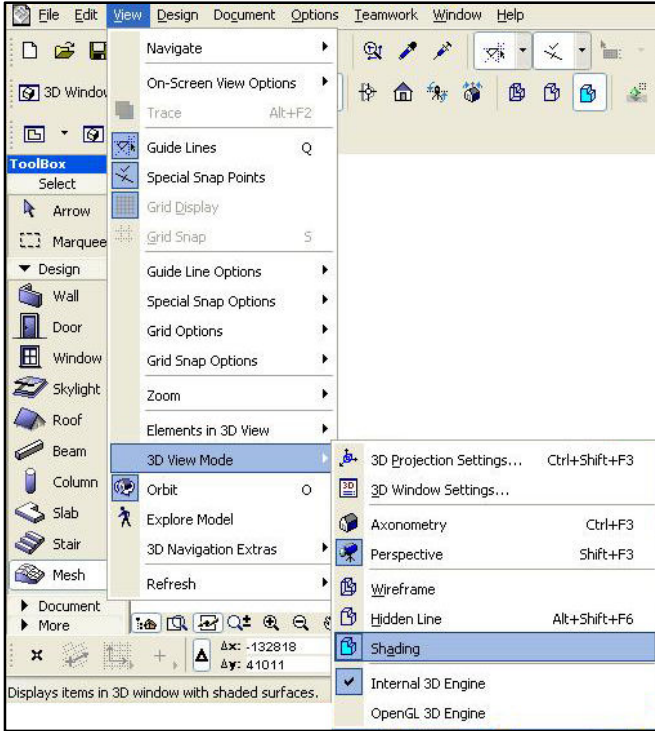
File Edit View Design Document Options Teamwork Window Help

3D Window

ToolBox
Select
Arrow
Marquee
Design
Wall
Door
Window
Skylight
Roof
Beam
Column
Slab
Stair
Mesh
Document
More

Navigate
On-Screen View Options
Trace Alt+F2
Guide Lines Q
Special Snap Points
Grid Display
Grid Snap S
Guide Line Options
Special Snap Options
Grid Options
Grid Snap Options
Zoom
Elements in 3D View
3D View Mode
Orbit O
Explore Model
3D Navigation Extras
Refresh

3D Projection Settings... Ctrl+Shift+F3
3D Window Settings...
Axonometry Ctrl+F3
Perspective Shift+F3
Wireframe
Hidden Line Alt+Shift+F6
Shading
Internal 3D Engine
OpenGL 3D Engine

Δx: -132818
Δy: 41011

Displays items in 3D window with shaded surfaces.